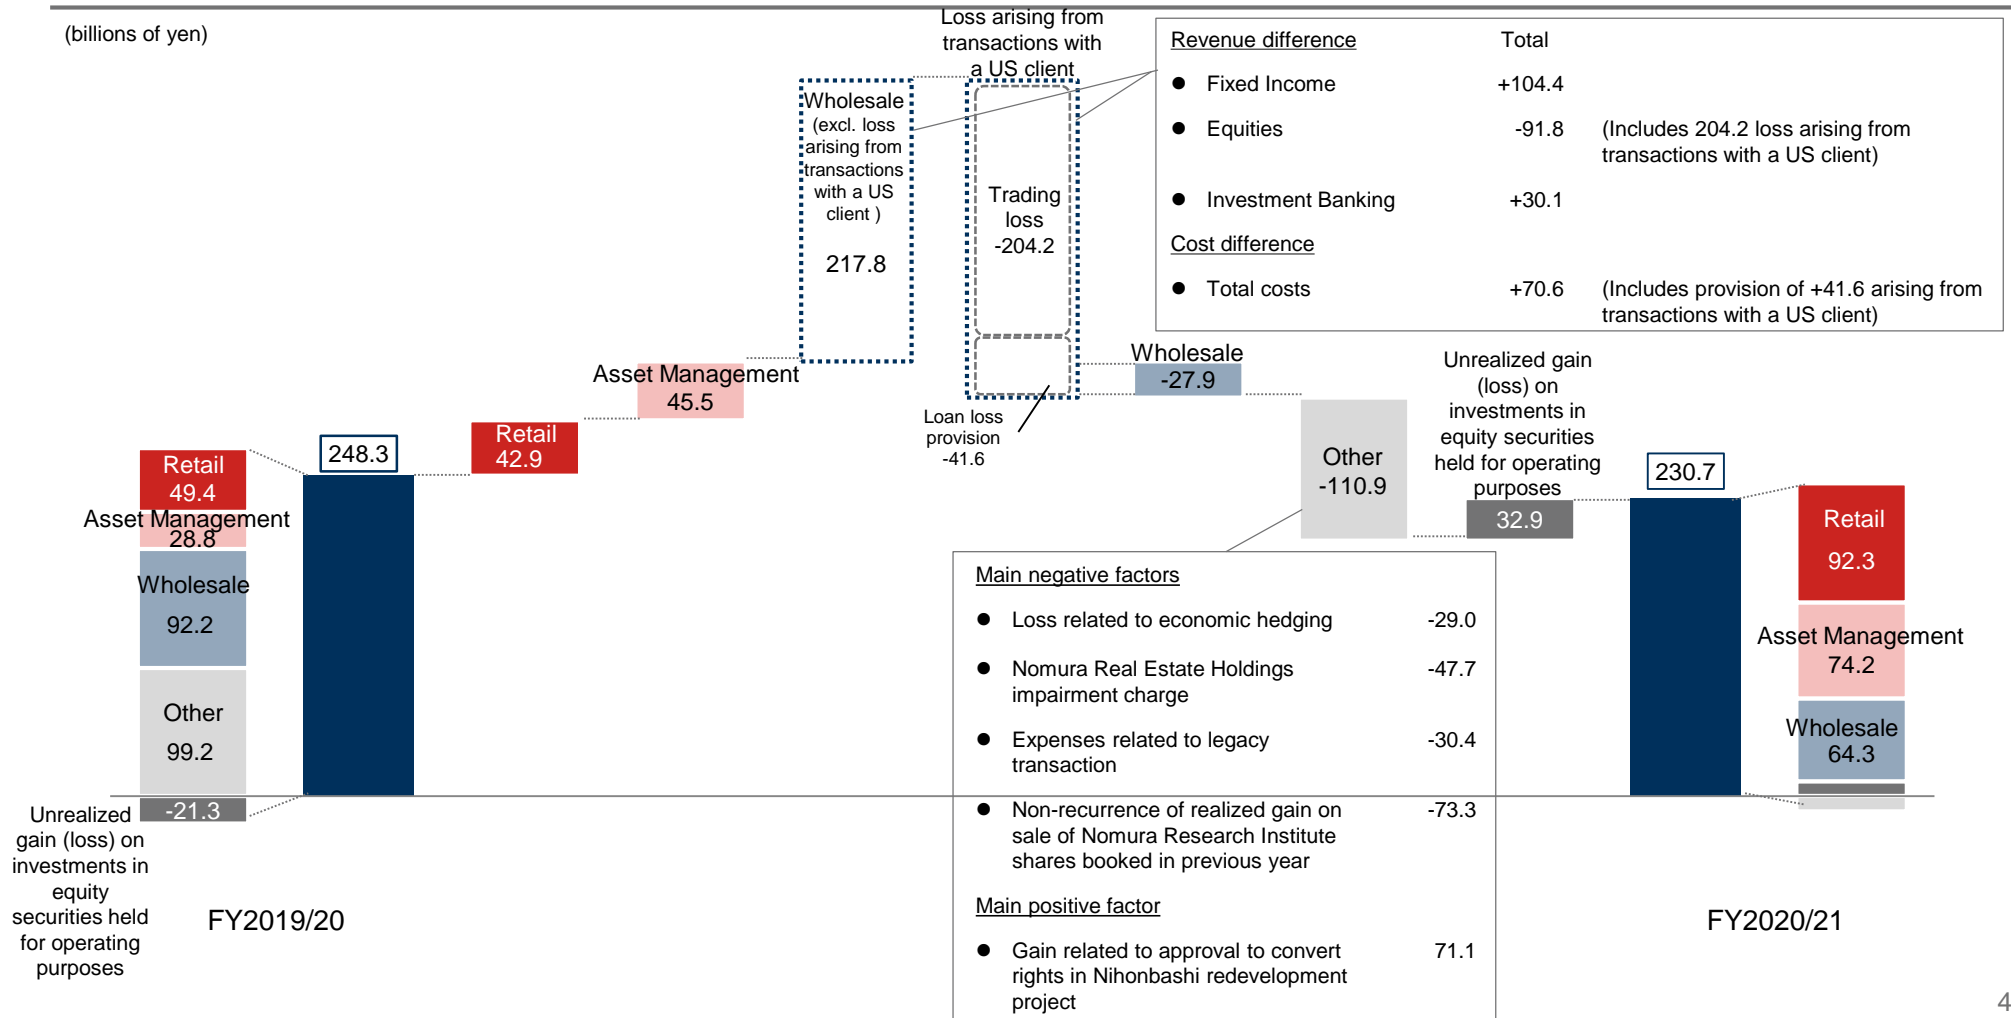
(billions of yen)

Retail 49.4

Asset Management 28.8

Wholesale 92.2

Other 99.2

-21.3

Unrealized gain (loss) on investments in equity securities held for operating purposes

248.3

FY2019/20

Retail 42.9

Asset Management 45.5

Wholesale (excl. loss arising from transactions with a US client ) 217.8

Loss arising from transactions with a US client

Trading loss -204.2

Loan loss provision -41.6

Wholesale -27.9

Other -110.9

Unrealized gain (loss) on investments in equity securities held for operating purposes

32.9

230.7

Retail 92.3

Asset Management 74.2

Wholesale 64.3

FY2020/21

| Revenue difference | Total | |
|---|---|---|
| ● Fixed Income | +104.4 | |
| ● Equities | -91.8 | (Includes 204.2 loss arising from transactions with a US client) |
| ● Investment Banking | +30.1 | |
| Cost difference | | |
| ● Total costs | +70.6 | (Includes provision of +41.6 arising from transactions with a US client) |

Main negative factors

● Loss related to economic hedging -29.0

● Nomura Real Estate Holdings impairment charge -47.7

● Expenses related to legacy transaction -30.4

● Non-recurrence of realized gain on sale of Nomura Research Institute shares booked in previous year -73.3

Main positive factor

● Gain related to approval to convert rights in Nihonbashi redevelopment project 71.1

4